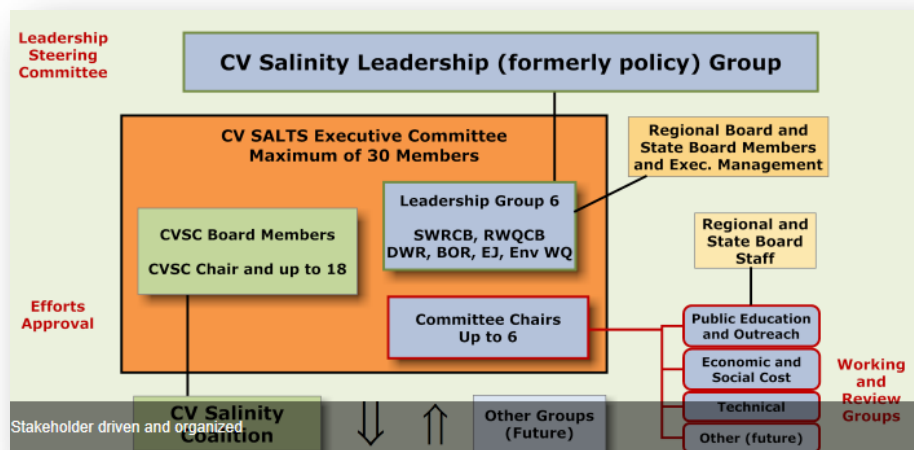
Leadership Steering Committee

CV Salinity Leadership (formerly policy) Group

CV SALTS Executive Committee
Maximum of 30 Members

Regional Board and State Board Members and Exec. Management

Leadership Group 6
SWRCB, RWQCB
DWR, BOR, EJ, Env WQ

CVSC Board Members
CVSC Chair and up to 18

Regional and State Board Staff

Efforts Approval

Committee Chairs
Up to 6

Public Education and Outreach

Economic and Social Cost

Technical

Other (future)

Working and Review Groups

CV Salinity Coalition

Other Groups (Future)

Stakeholder driven and organized